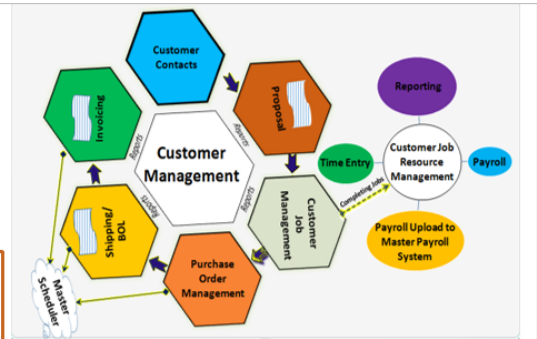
Customer Contacts

Proposal

Invoicing

Customer Management

Reports

Approve

Reports

Reports

Shipping/ BOL

Customer Job Management

Completing Jobs

Purchase Order Management

Master Scheduler

Reporting

Time Entry

Customer Job Resource Management

Payroll

Payroll Upload to Master Payroll System